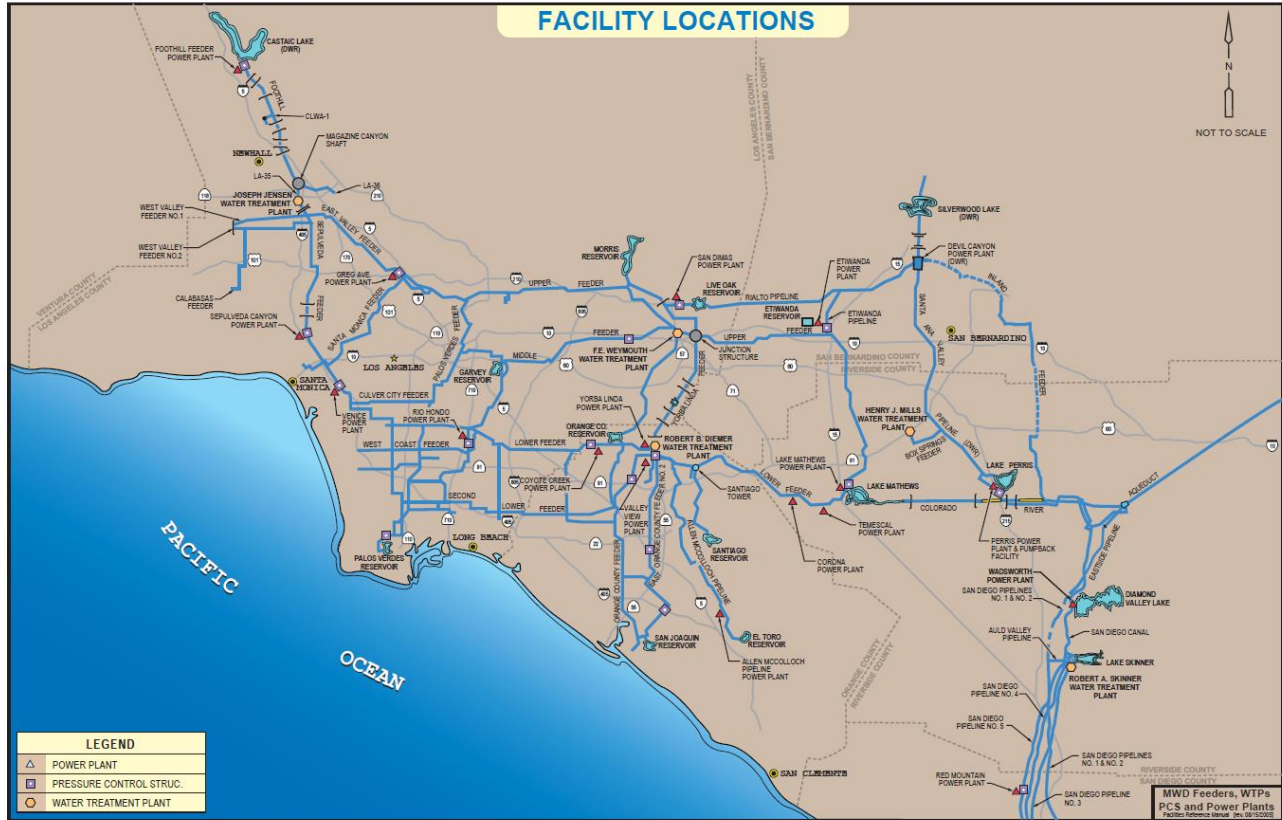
FACILITY LOCATIONS

N

NOT TO SCALE

CASTAIC LAKE (DWR)
FOOTHILL FEEDER POWER PLANT
FOOTHILL
CLWA-1
MAGAZINE CANYON SHAFT
NEWHALL
LA-35
LA-36
JOSEPH JENSEN WATER TREATMENT PLANT
WEST VALLEY FEEDER NO.1
WEST VALLEY FEEDER NO.2
EAST VALLEY FEEDER
SEPULVEDA
GREG AVE. POWER PLANT
CALABASAS FEEDER
SEPULVEDA CANYON POWER PLANT
FEEDER
SANTA MONICA FEEDER
VENTURA COUNTY
LOS ANGELES COUNTY
LOS ANGELES
SANTA MONICA
VENICE POWER PLANT
CULVER CITY FEEDER
PALOS VERDES FEEDER
GARVEY RESERVOIR
MIDDLE
RIO HONDO POWER PLANT
WEST
COAST
FEEDER
SECOND
LOWER FEEDER
LOWER
FEEDER
COYOTE CREEK POWER PLANT
PALOS VERDES RESERVOIR
LONG BEACH
PACIFIC
OCEAN
MORRIS RESERVOIR
UPPER
FEEDER
SAN DIMAS POWER PLANT
LIVE OAK RESERVOIR
RIALTO PIPELINE
F.E. WEYMOUTH WATER TREATMENT PLANT
JUNCTION STRUCTURE
UPPER
FEEDER
YORBA LINDA
YORBA LINDA POWER PLANT
ORANGE CO. RESERVOIR
ROBERT B. DIEMER WATER TREATMENT PLANT
SANTIAGO TOWER
VALLEY VIEW POWER PLANT
ORANGE COUNTY FEEDER
EAST ORANGE COUNTY FEEDER NO. 2
ALLEN MCCOLLOCH PIPELINE
SANTIAGO RESERVOIR
SAN JOAQUIN RESERVOIR
EL TORO RESERVOIR
ALLEN MCCOLLOCH PIPELINE POWER PLANT
LOS ANGELES COUNTY
SAN BERNARDINO COUNTY
ETIWANDA POWER PLANT
ETIWANDA RESERVOIR
ETIWANDA PIPELINE
FEEDER
SILVERWOOD LAKE (DWR)
DEVIL CANYON POWER PLANT (DWR)
INLAND
SANTA ANA VALLEY
SAN BERNARDINO
SAN BERNARDINO COUNTY
RIVERSIDE COUNTY
FEEDER
HENRY J. MILLS WATER TREATMENT PLANT
PIPELINE (DWR)
BOX SPRINGS FEEDER
LAKE PERRIS
LAKE MATHEWS POWER PLANT
LAKE MATHEWS
LOWER FEEDER
TEMESCAL POWER PLANT
CORONA POWER PLANT
COLORADO
RIVER
AQUEDUCT
PERRIS POWER PLANT & PUMPBACK FACILITY
EASTSIDE PIPELINE
WADSWORTH POWER PLANT
SAN DIEGO PIPELINES NO. 1 & NO. 2
DIAMOND VALLEY LAKE
AULD VALLEY PIPELINE
SAN DIEGO CANAL
LAKE SKINNER
ROBERT A. SKINNER WATER TREATMENT PLANT
SAN DIEGO PIPELINE NO. 4
SAN DIEGO PIPELINE NO. 5
SAN DIEGO PIPELINES NO. 1 & NO. 2
ORANGE COUNTY
RIVERSIDE COUNTY
SAN DIEGO COUNTY
RED MOUNTAIN POWER PLANT
SAN DIEGO PIPELINE NO. 3
SAN CLEMENTE

LEGEND
POWER PLANT
PRESSURE CONTROL STRUC.
WATER TREATMENT PLANT

MWD Feeders, WTPs PCS and Power Plants
Facilities Reference Manual (rev. 08/15/2008)